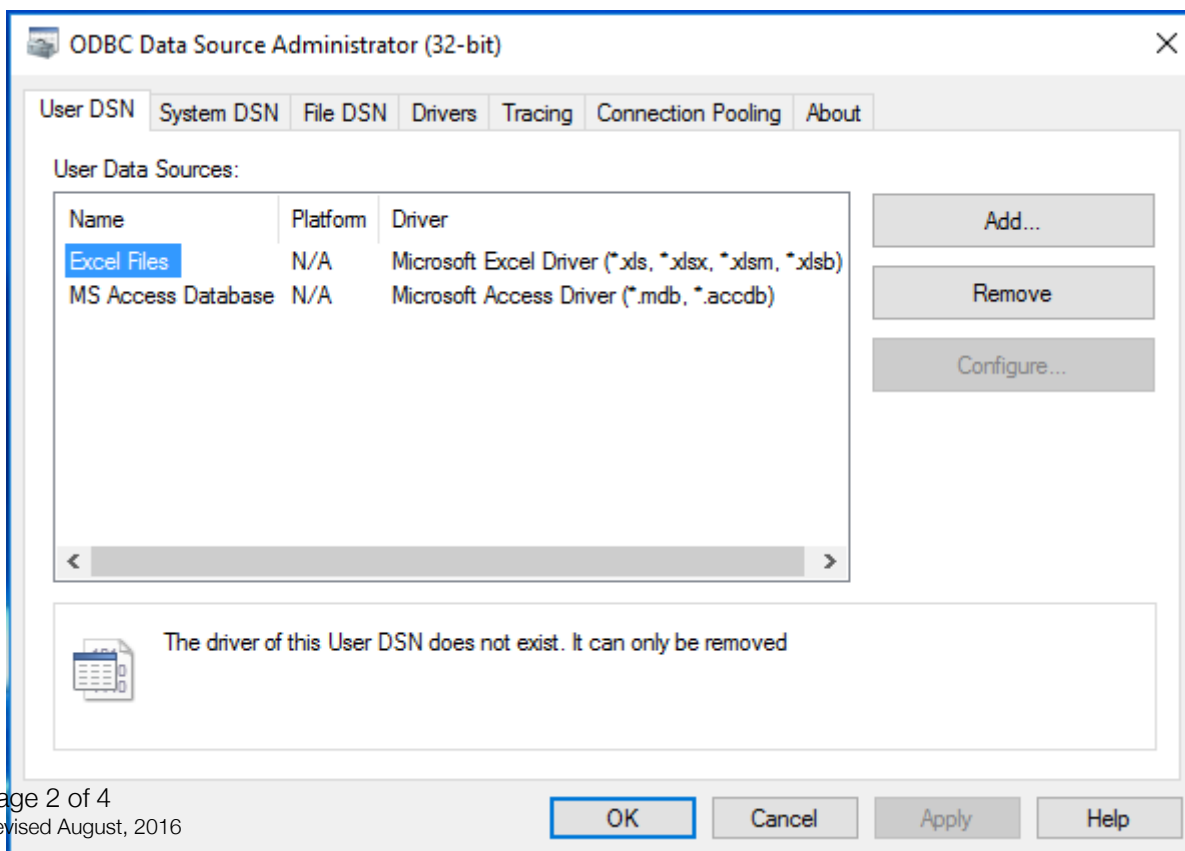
ODBC Data Source Administrator (32-bit)

User DSN | System DSN | File DSN | Drivers | Tracing | Connection Pooling | About

User Data Sources:

| Name | Platform | Driver |
|---|---|---|
| Excel Files | N/A | Microsoft Excel Driver (*.xls, *.xlsx, *.xlsm, *.xlsb) |
| MS Access Database | N/A | Microsoft Access Driver (*.mdb, *.accdb) |

Add...

Remove

Configure...

The driver of this User DSN does not exist. It can only be removed

age 2 of 4
evised August, 2016

OK

Cancel

Apply

Help